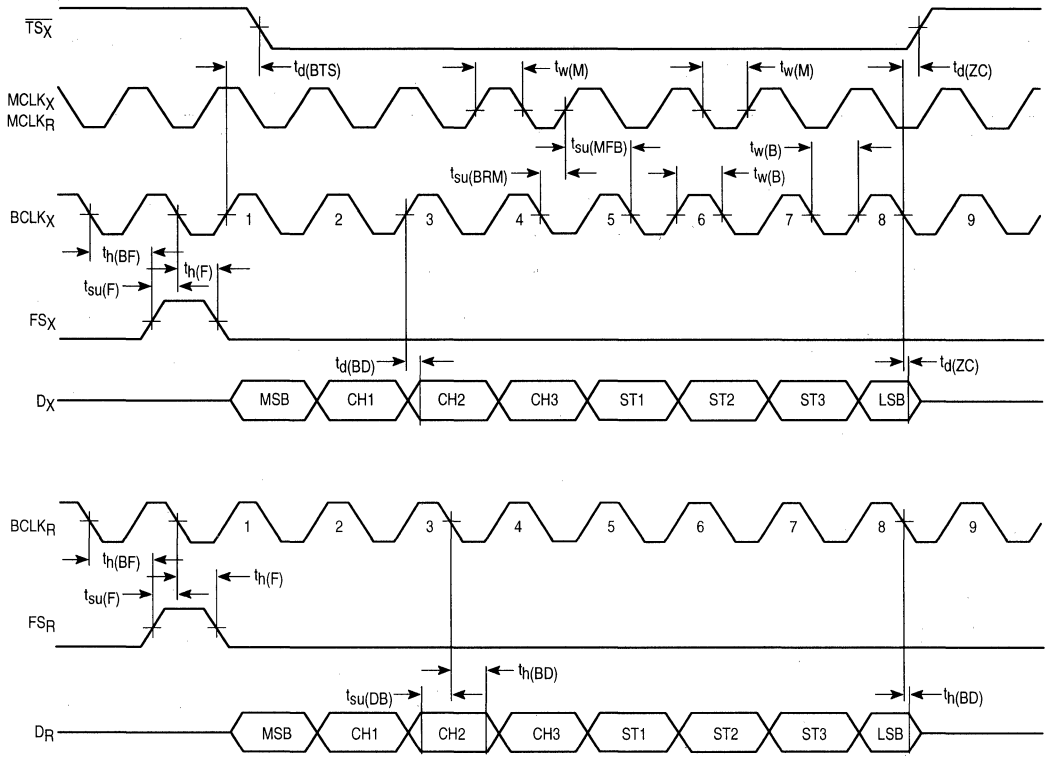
$\overline{TS_X}$

$t_{d(BTS)}$

$t_{w(M)}$

$t_{w(M)}$

$t_{d(ZC)}$

$MCLK_X$
$MCLK_R$

$t_{su(MFB)}$

$t_{w(B)}$

$t_{su(BRM)}$

$t_{w(B)}$

$BCLK_X$

1 2 3 4 5 6 7 8 9

$t_{h(BF)}$

$t_{h(F)}$

$t_{su(F)}$

$FS_X$

$t_{d(BD)}$

$t_{d(ZC)}$

$D_X$

MSB CH1 CH2 CH3 ST1 ST2 ST3 LSB

$BCLK_R$

1 2 3 4 5 6 7 8 9

$t_{h(BF)}$

$t_{h(F)}$

$t_{su(F)}$

$FS_R$

$t_{h(BD)}$

$t_{su(DB)}$

$t_{h(BD)}$

$D_R$

MSB CH1 CH2 CH3 ST1 ST2 ST3 LSB